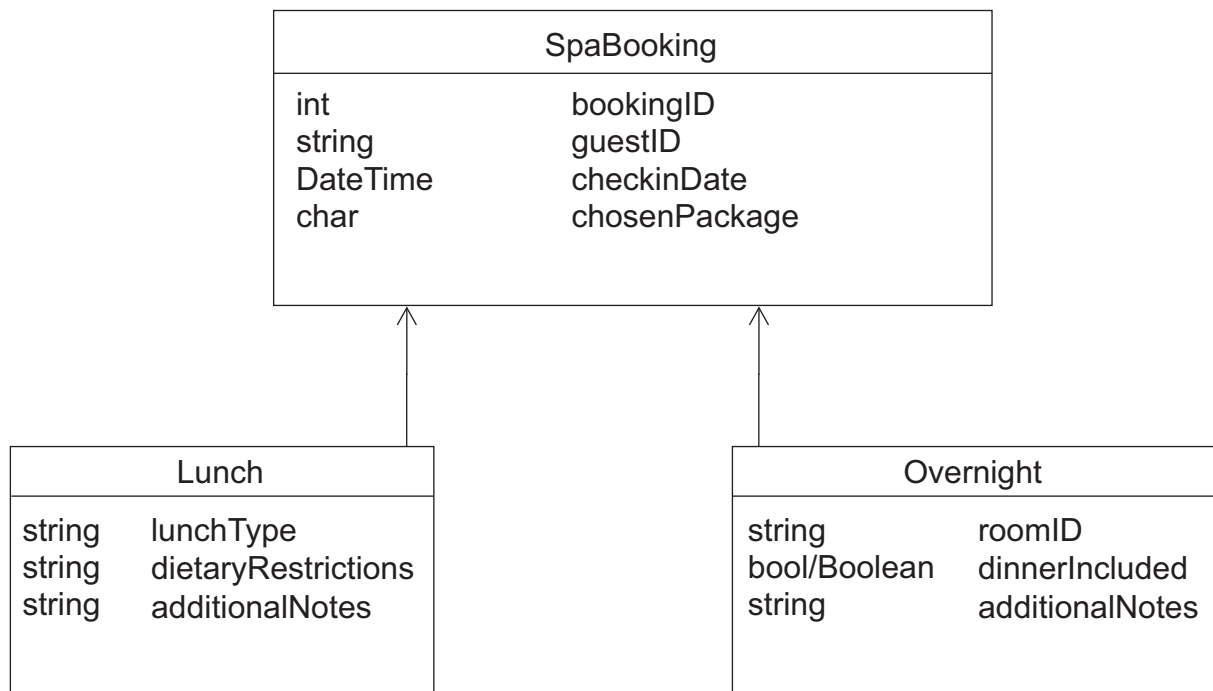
SpaBooking

int bookingID
string guestID
DateTime checkinDate
char chosenPackage

Lunch

string lunchType
string dietaryRestrictions
string additionalNotes

Overnight

string roomID
bool/Boolean dinnerIncluded
string additionalNotes